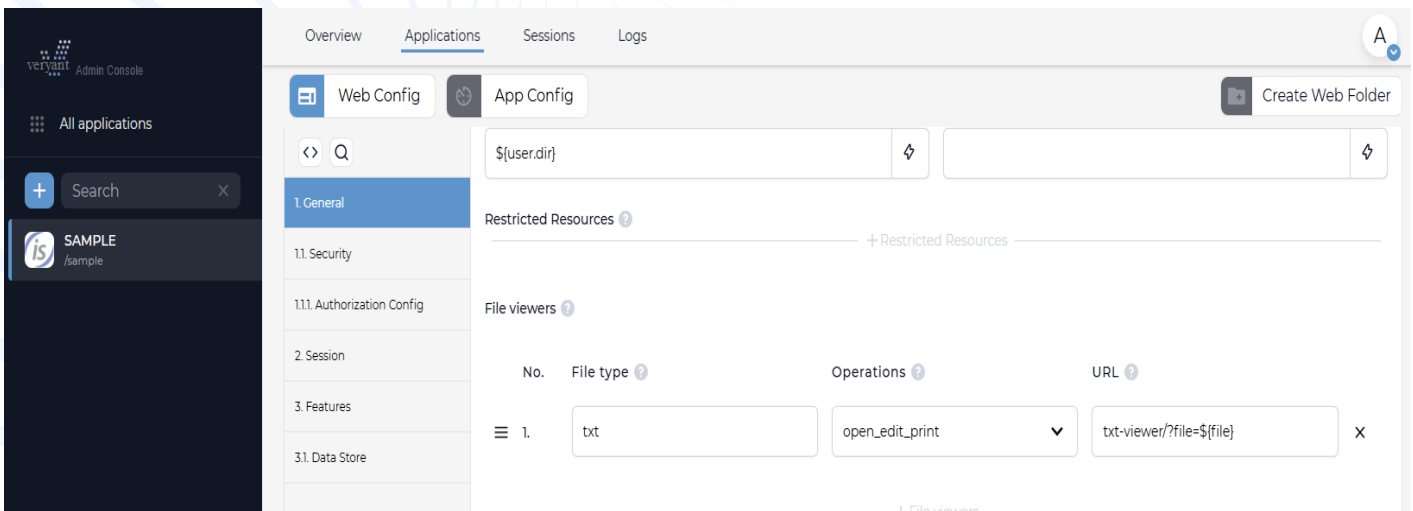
veryant Admin Console

All applications

+ Search ×

SAMPLE
/sample

Overview Applications Sessions Logs

A

Web Config App Config Create Web Folder

1. General
1.1. Security
1.1.1. Authorization Config
2. Session
3. Features
3.1. Data Store

${user.dir}

Restricted Resources

+ Restricted Resources

File viewers

| No. | File type | Operations | URL |
|---|---|---|---|
| 1. | txt | open_edit_print | txt-viewer/?file=${file} |

+ File viewers